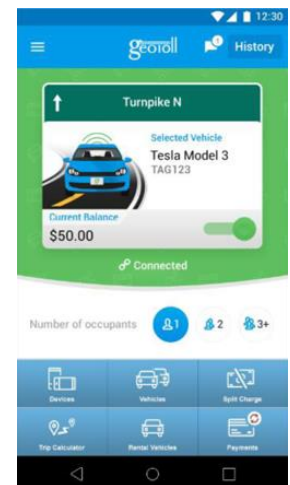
12:30

geotoll

History

Turnpike N

Selected Vehicle

Tesla Model 3

TAG123

Current Balance

$50.00

Connected

Number of occupants

1

2

3+

Devices

Vehicles

Split Charge

Trip Calculator

Rental Vehicles

Payments